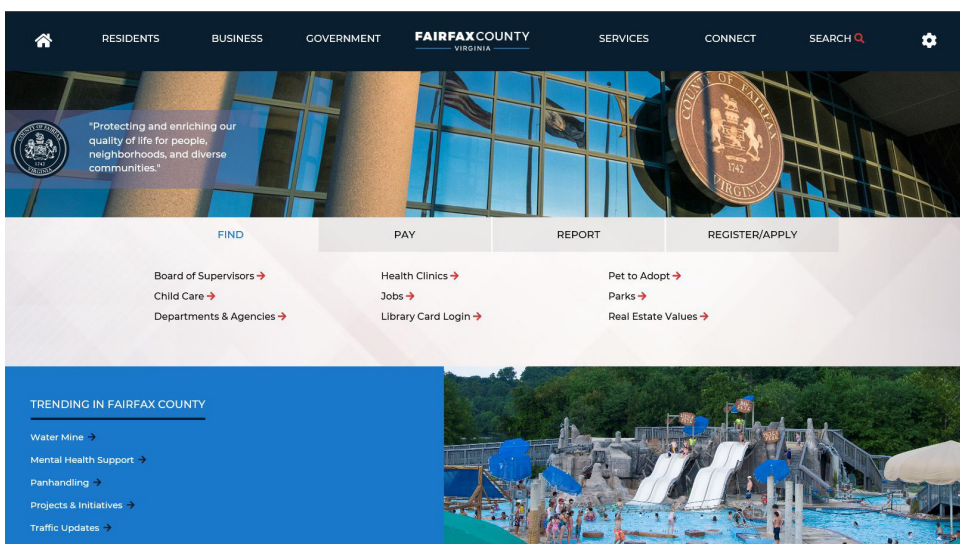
RESIDENTS BUSINESS GOVERNMENT FAIRFAX COUNTY VIRGINIA SERVICES CONNECT SEARCH

COUNTY OF FAIRFAX 1742 VIRGINIA

"Protecting and enriching our quality of life for people, neighborhoods, and diverse communities."

COUNTY OF FAIRFAX 1742 VIRGINIA

FIND PAY REPORT REGISTER/APPLY

Board of Supervisors →
Child Care →
Departments & Agencies →

Health Clinics →
Jobs →
Library Card Login →

Pet to Adopt →
Parks →
Real Estate Values →

TRENDING IN FAIRFAX COUNTY

Water Mine →
Mental Health Support →
Panhandling →
Projects & Initiatives →
Traffic Updates →